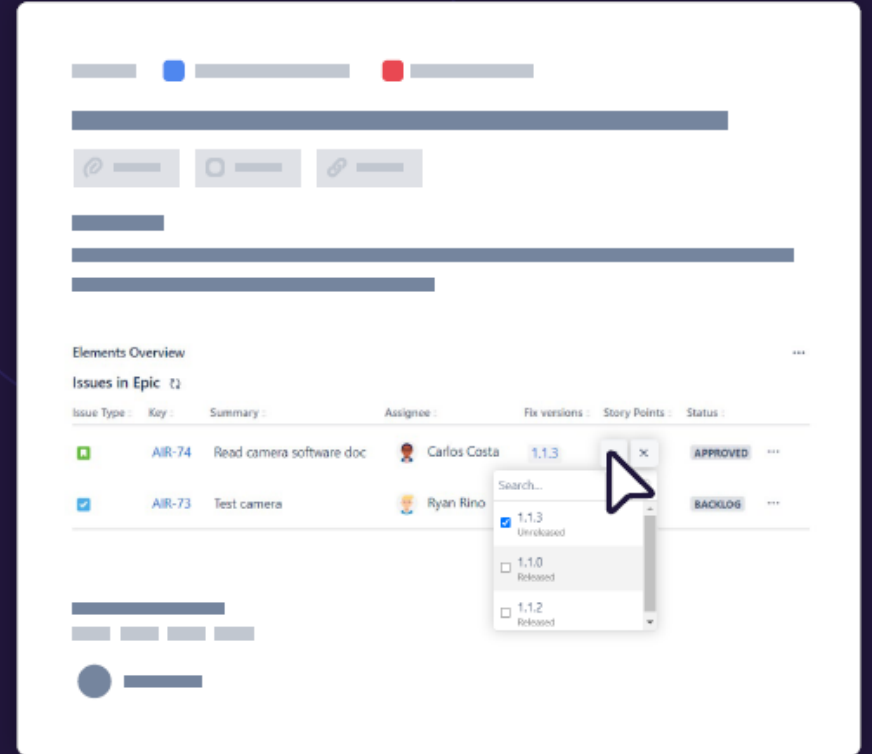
Elements Overview

···

Issues in Epic

| Issue Type | Key | Summary | Assignee | Fix versions | Story Points | Status | |
|---|---|---|---|---|---|---|---|
| | AIR-74 | Read camera software doc | Carlos Costa | 1.1.3 | | APPROVED | ··· |
| | AIR-73 | Test camera | Ryan Rino | | | BACKLOG | ··· |

×

Search...

1.1.3
Unreleased

1.1.0
Released

1.1.2
Released